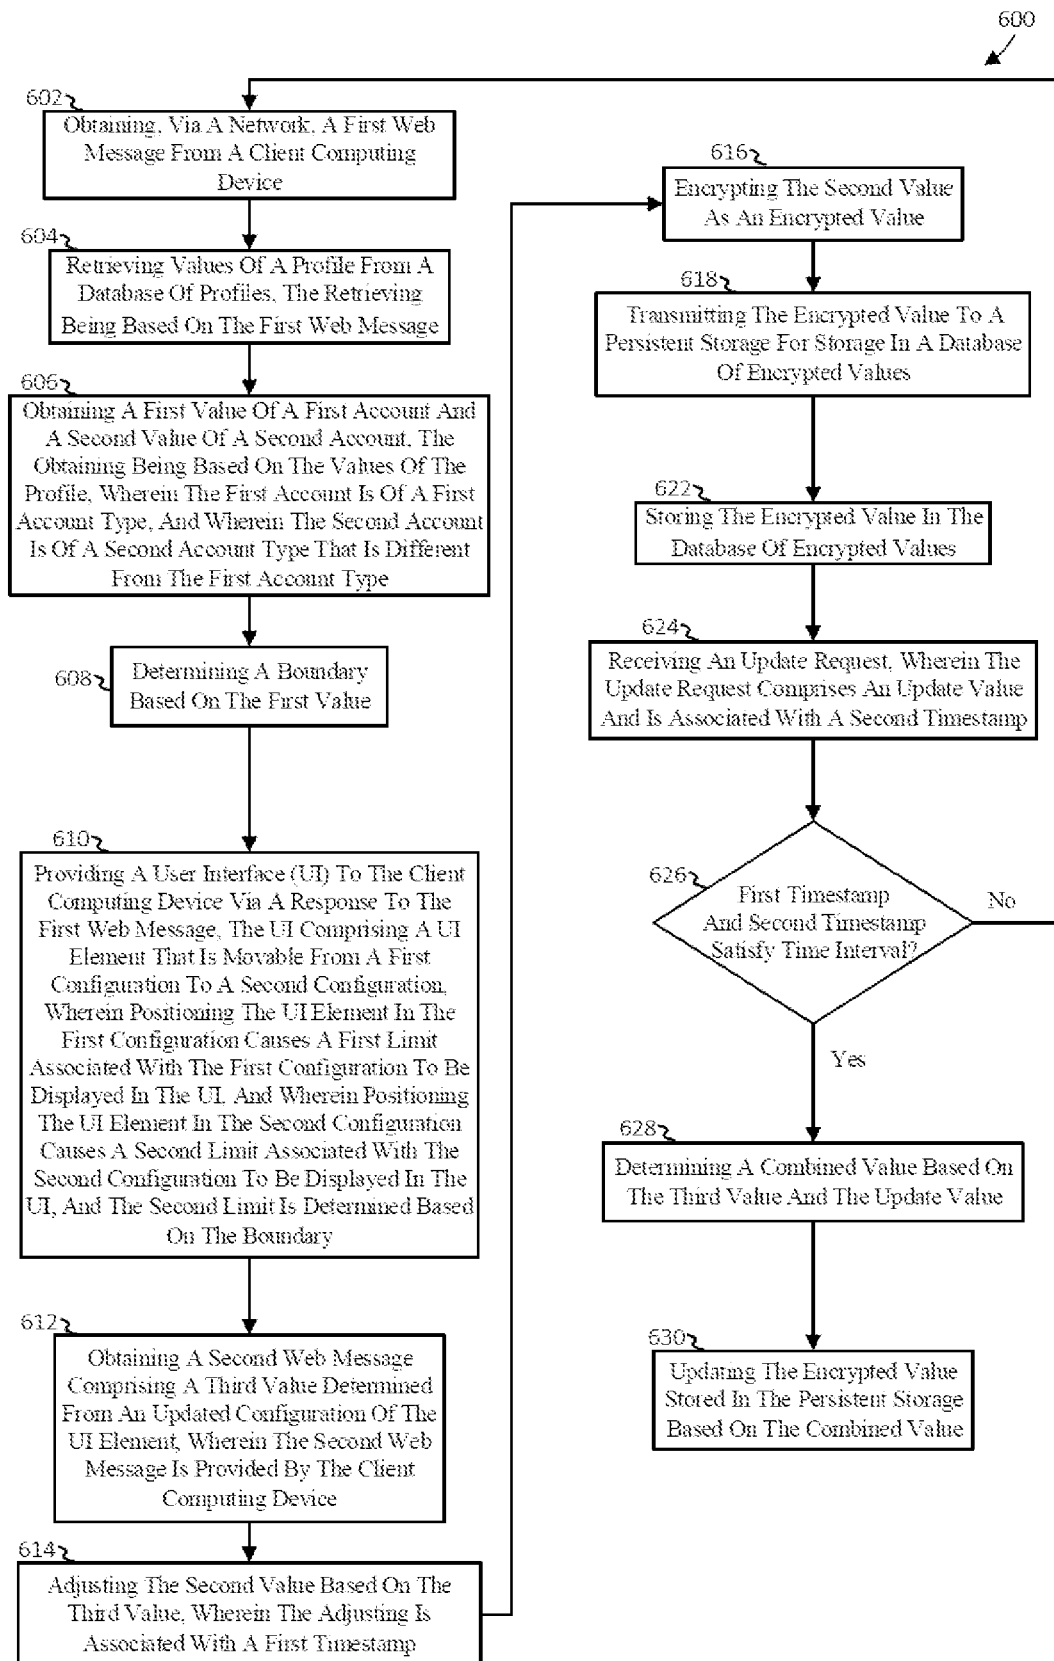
600

602
Obtaining, Via A Network, A First Web Message From A Client Computing Device

604
Retrieving Values Of A Profile From A Database Of Profiles, The Retrieving Being Based On The First Web Message

606
Obtaining A First Value Of A First Account And A Second Value Of A Second Account, The Obtaining Being Based On The Values Of The Profile, Wherein The First Account Is Of A First Account Type, And Wherein The Second Account Is Of A Second Account Type That Is Different From The First Account Type

608
Determining A Boundary Based On The First Value

610
Providing A User Interface (UI) To The Client Computing Device Via A Response To The First Web Message, The UI Comprising A UI Element That Is Movable From A First Configuration To A Second Configuration, Wherein Positioning The UI Element In The First Configuration Causes A First Limit Associated With The First Configuration To Be Displayed In The UI, And Wherein Positioning The UI Element In The Second Configuration Causes A Second Limit Associated With The Second Configuration To Be Displayed In The UI, And The Second Limit Is Determined Based On The Boundary

612
Obtaining A Second Web Message Comprising A Third Value Determined From An Updated Configuration Of The UI Element, Wherein The Second Web Message Is Provided By The Client Computing Device

614
Adjusting The Second Value Based On The Third Value, Wherein The Adjusting Is Associated With A First Timestamp

616
Encrypting The Second Value As An Encrypted Value

618
Transmitting The Encrypted Value To A Persistent Storage For Storage In A Database Of Encrypted Values

622
Storing The Encrypted Value In The Database Of Encrypted Values

624
Receiving An Update Request, Wherein The Update Request Comprises An Update Value And Is Associated With A Second Timestamp

626
First Timestamp And Second Timestamp Satisfy Time Interval?

No

Yes

628
Determining A Combined Value Based On The Third Value And The Update Value

630
Updating The Encrypted Value Stored In The Persistent Storage Based On The Combined Value